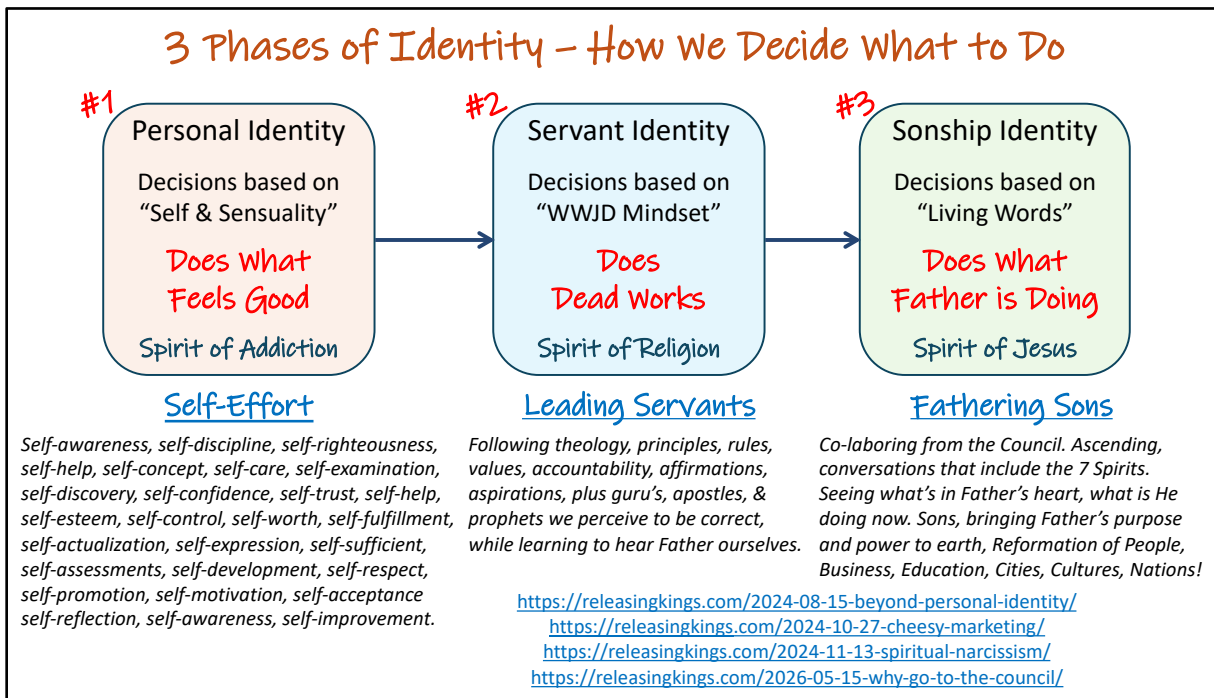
3 Phases of Identity – How We Decide What to Do

#1
Personal Identity

Decisions based on "Self & Sensuality"

Does What Feels Good

Spirit of Addiction

#2
Servant Identity

Decisions based on "WWJD Mindset"

Does Dead Works

Spirit of Religion

#3
Sonship Identity

Decisions based on "Living Words"

Does What Father is Doing

Spirit of Jesus

Self-Effort

Self-awareness, self-discipline, self-righteousness, self-help, self-concept, self-care, self-examination, self-discovery, self-confidence, self-trust, self-help, self-esteem, self-control, self-worth, self-fulfillment, self-actualization, self-expression, self-sufficient, self-assessments, self-development, self-respect, self-promotion, self-motivation, self-acceptance self-reflection, self-awareness, self-improvement.

Leading Servants

Following theology, principles, rules, values, accountability, affirmations, aspirations, plus guru's, apostles, & prophets we perceive to be correct, while learning to hear Father ourselves.

Fathering Sons

Co-laboring from the Council. Ascending, conversations that include the 7 Spirits. Seeing what's in Father's heart, what is He doing now. Sons, bringing Father's purpose and power to earth, Reformation of People, Business, Education, Cities, Cultures, Nations!

https://releasingkings.com/2024-08-15-beyond-personal-identity/
https://releasingkings.com/2024-10-27-cheesy-marketing/
https://releasingkings.com/2024-11-13-spiritual-narcissism/
https://releasingkings.com/2026-05-15-why-go-to-the-council/